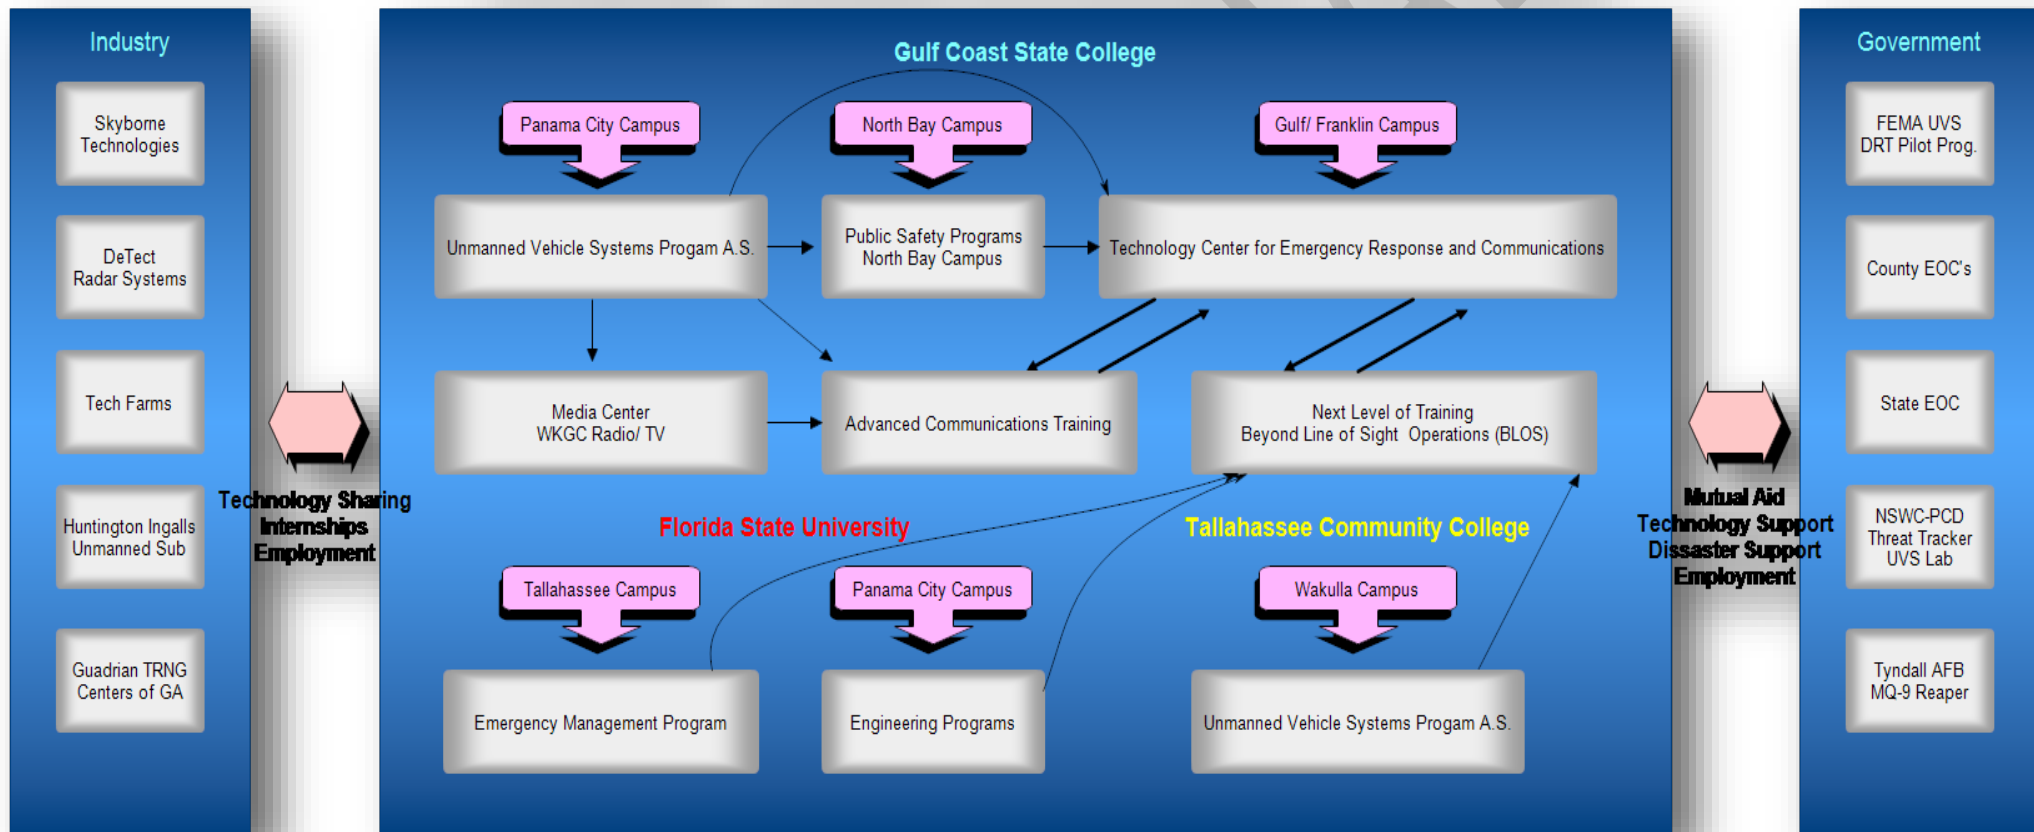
Industry

Skyborne Technologies

DeTect Radar Systems

Tech Farms

Huntington Ingalls Unmanned Sub

Guadrian TRNG Centers of GA

Technology Sharing
Internships
Employment

Gulf Coast State College

Panama City Campus

North Bay Campus

Gulf/ Franklin Campus

Unmanned Vehicle Systems Progam A.S.

Public Safety Programs North Bay Campus

Technology Center for Emergency Response and Communications

Media Center WKGC Radio/ TV

Advanced Communications Training

Next Level of Training Beyond Line of Sight Operations (BLOS)

Florida State University

Tallahassee Community College

Tallahassee Campus

Panama City Campus

Wakulla Campus

Emergency Management Program

Engineering Programs

Unmanned Vehicle Systems Progam A.S.

Mutual Aid
Technology Support
Dissaster Support
Employment

Government

FEMA UVS DRT Pilot Prog.

County EOC's

State EOC

NSWC-PCD Threat Tracker UVS Lab

Tyndall AFB MQ-9 Reaper